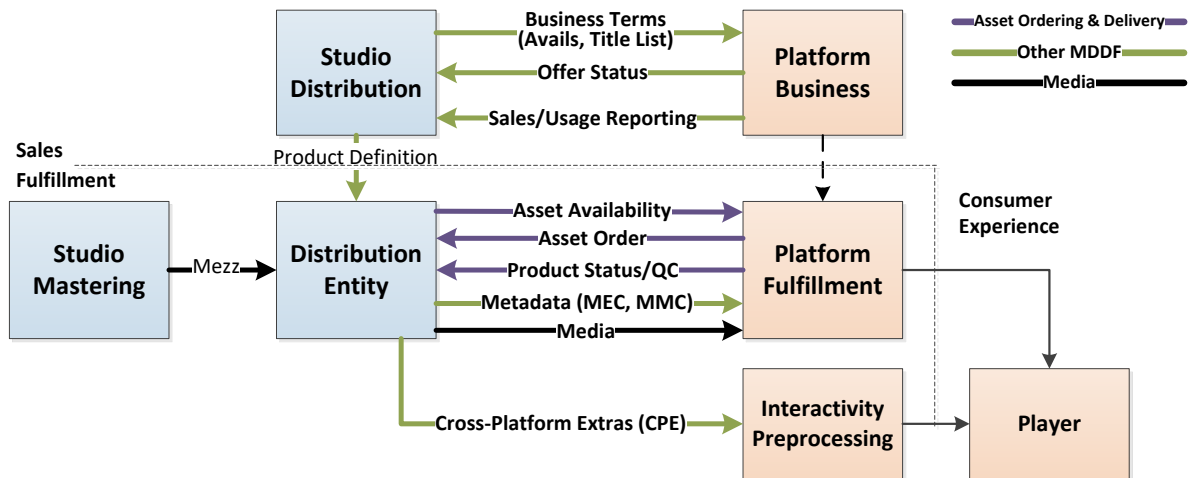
Studio Distribution

Business Terms (Avails, Title List)

Offer Status

Sales/Usage Reporting

Platform Business

Asset Ordering & Delivery

Other MDDF

Media

Sales

Product Definition

Fulfillment

Consumer Experience

Studio Mastering

Mezz

Distribution Entity

Asset Availability

Asset Order

Product Status/QC

Metadata (MEC, MMC)

Media

Platform Fulfillment

Cross-Platform Extras (CPE)

Interactivity Preprocessing

Player